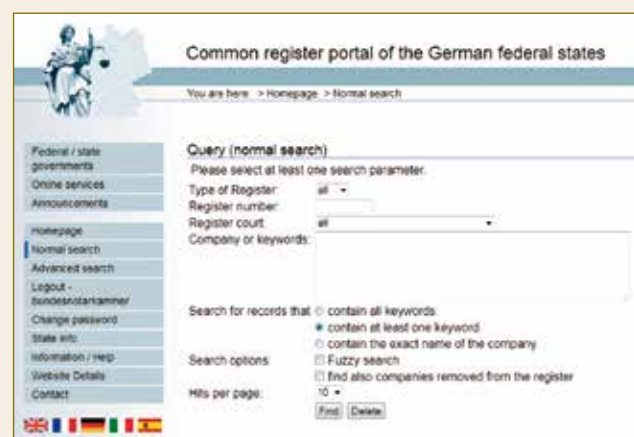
Common register portal of the German federal states

You are here: > Homepage > Normal search

Federal / state governments
Online services
Announcements

Homepage
Normal search
Advanced search
Logout - bundesnotarkammer
Change password
State info
Information / Help
Website Details
Contact

Query (normal search)
Please select at least one search parameter.
Type of Register: all
Register number:
Register court: all
Company or keywords:

Search for records that: contain all keywords.
contain at least one keyword
contain the exact name of the company.
Search options: Fuzzy search
find also companies removed from the register
Hits per page: 10
Find Delete